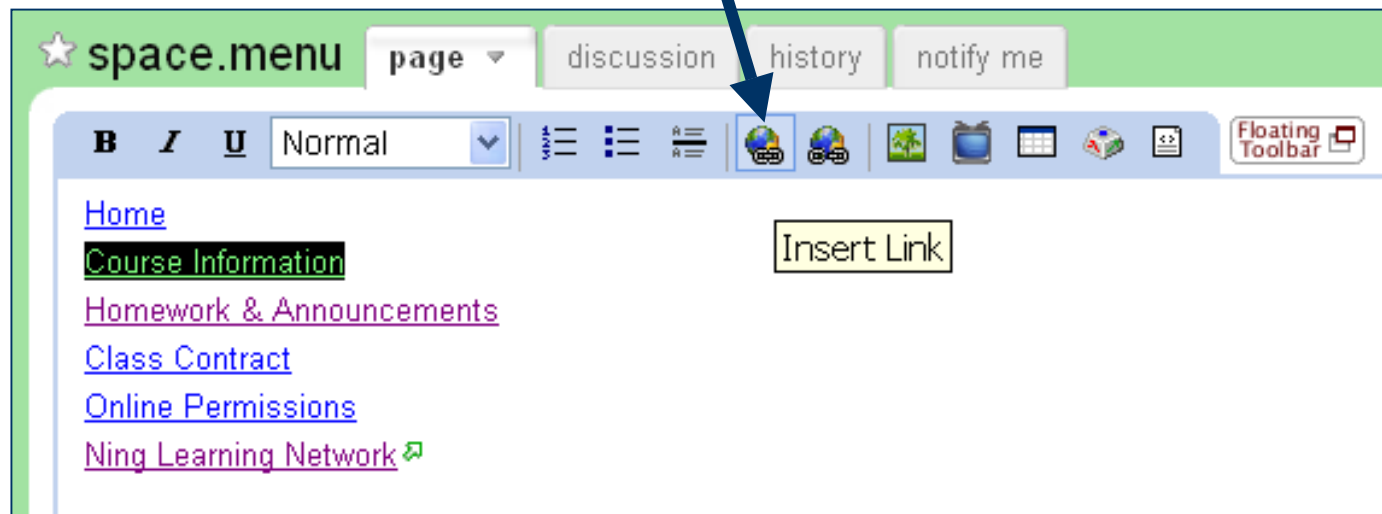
space.menu

page

discussion

history

notify me

B I U Normal

Floating Toolbar

Home

Course Information

Homework & Announcements

Class Contract

Online Permissions

Ning Learning Network

Insert Link